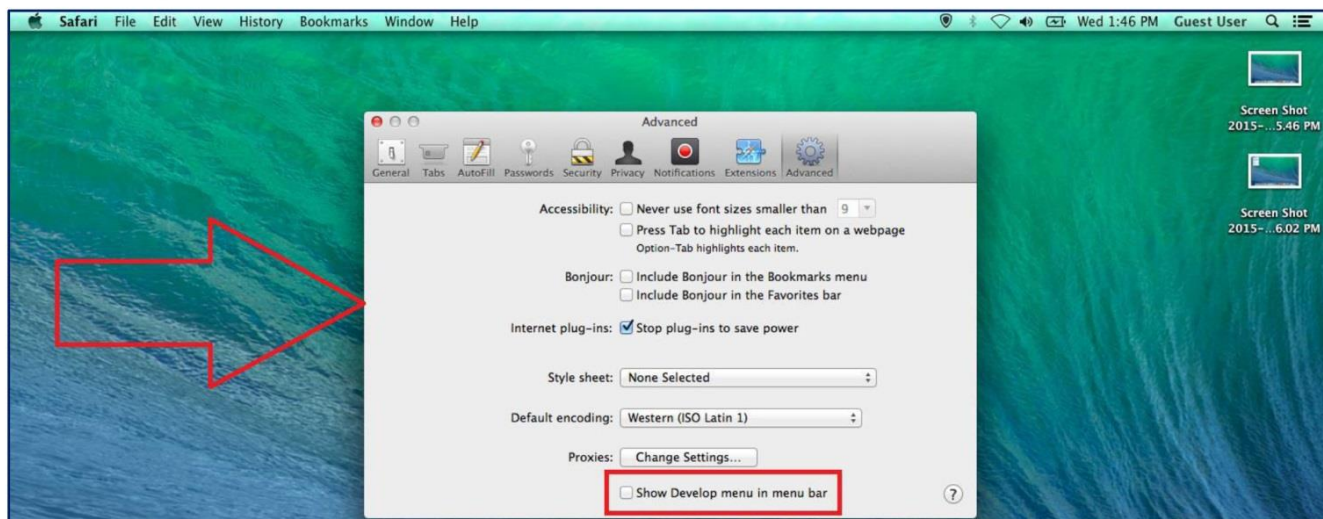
Safari File Edit View History Bookmarks Window Help

Wed 1:46 PM Guest User

Screen Shot 2015-...5.46 PM

Screen Shot 2015-...6.02 PM

Advanced

General Tabs AutoFill Passwords Security Privacy Notifications Extensions Advanced

Accessibility: Never use font sizes smaller than 9
Press Tab to highlight each item on a webpage
Option-Tab highlights each item.

Bonjour: Include Bonjour in the Bookmarks menu
Include Bonjour in the Favorites bar

Internet plug-ins: Stop plug-ins to save power

Style sheet: None Selected

Default encoding: Western (ISO Latin 1)

Proxies: Change Settings...

Show Develop menu in menu bar

?